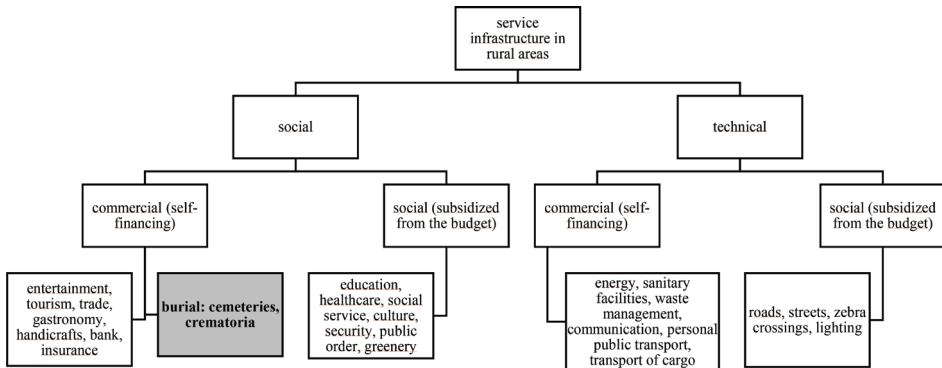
service infrastructure in rural areas

social

technical

commercial (self-financing)

social (subsidized from the budget)

commercial (self-financing)

social (subsidized from the budget)

entertainment, tourism, trade, gastronomy, handicrafts, bank, insurance

**burial: cemeteries, crematoria**

education, healthcare, social service, culture, security, public order, greenery

energy, sanitary facilities, waste management, communication, personal public transport, transport of cargo

roads, streets, zebra crossings, lighting